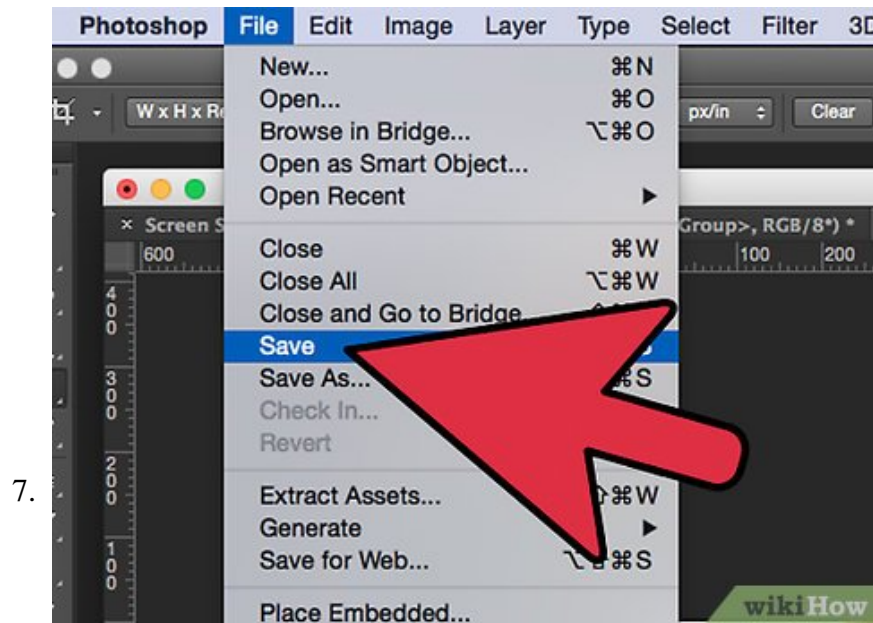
7.

Photoshop File Edit Image Layer Type Select Filter 3D

W x H x R px/in Clear

× Screen S Group>, RGB/8*) *

600 100 200

400

300

200

100

New... ⌘N
Open... ⌘O
Browse in Bridge... ⌥⌘O
Open as Smart Object...
Open Recent ▶
Close ⌘W
Close All ⌥⌘W
Close and Go to Bridge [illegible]
Save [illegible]
Save As... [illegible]⌘S
Check In...
Revert
Extract Assets... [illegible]⌘W
Generate ▶
Save for Web... ⌥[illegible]⌘S
Place Embedded...

wikiHow